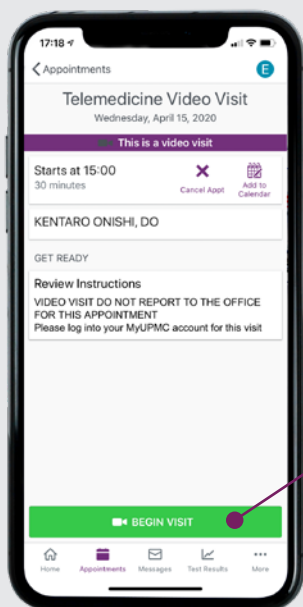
17:18

Appointments

E

Telemedicine Video Visit
Wednesday, April 15, 2020

This is a video visit

Starts at 15:00
30 minutes

Cancel Appt

Add to Calendar

KENTARO ONISHI, DO

GET READY

Review Instructions
VIDEO VISIT DO NOT REPORT TO THE OFFICE FOR THIS APPOINTMENT
Please log into your MyUPMC account for this visit

BEGIN VISIT

Home
Appointments
Messages
Test Results
More